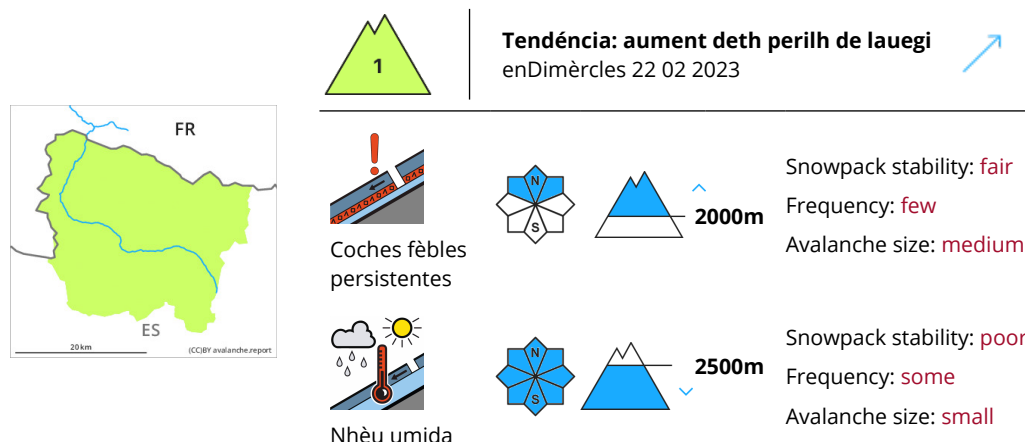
1

Tendéncia: aument deth perilh de lauegi
enDimèrcles 22 02 2023

FR

ES

20 km

(CC)BY avalanche.report

Coches fèbles persistentes

N

S

2000m

Snowpack stability: fair
Frequency: few
Avalanche size: medium

Nhèu umida

N

S

2500m

Snowpack stability: poor
Frequency: some
Avalanche size: small